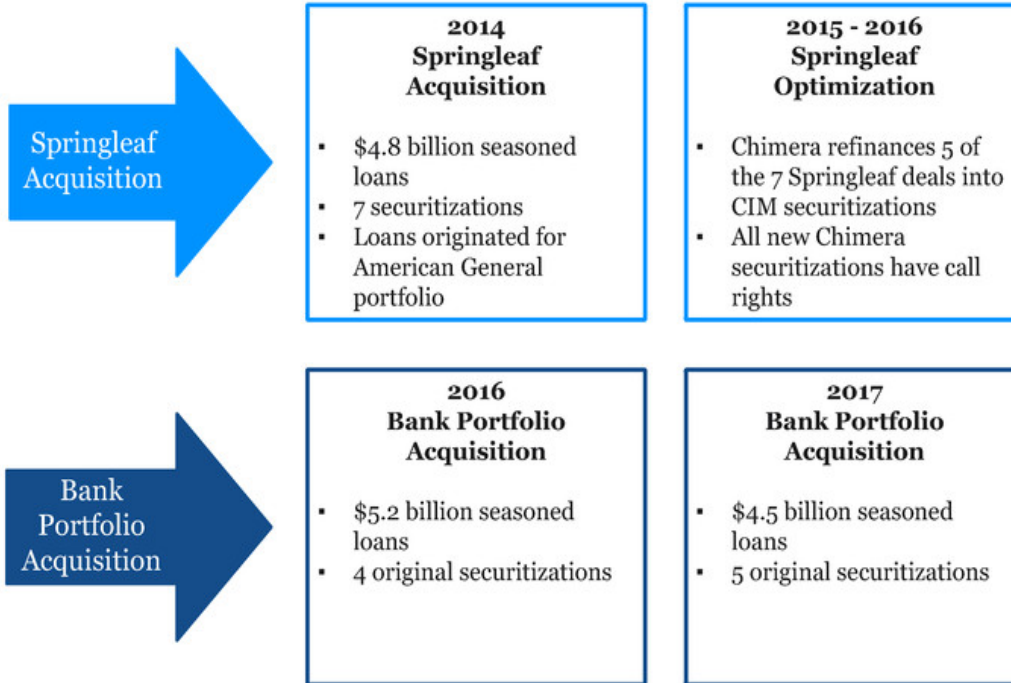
Springleaf Acquisition

2014
Springleaf Acquisition

- $4.8 billion seasoned loans
- 7 securitizations
- Loans originated for American General portfolio

2015 - 2016
Springleaf Optimization

- Chimera refinances 5 of the 7 Springleaf deals into CIM securitizations
- All new Chimera securitizations have call rights

Bank Portfolio Acquisition

2016
Bank Portfolio Acquisition

- $5.2 billion seasoned loans
- 4 original securitizations

2017
Bank Portfolio Acquisition

- $4.5 billion seasoned loans
- 5 original securitizations